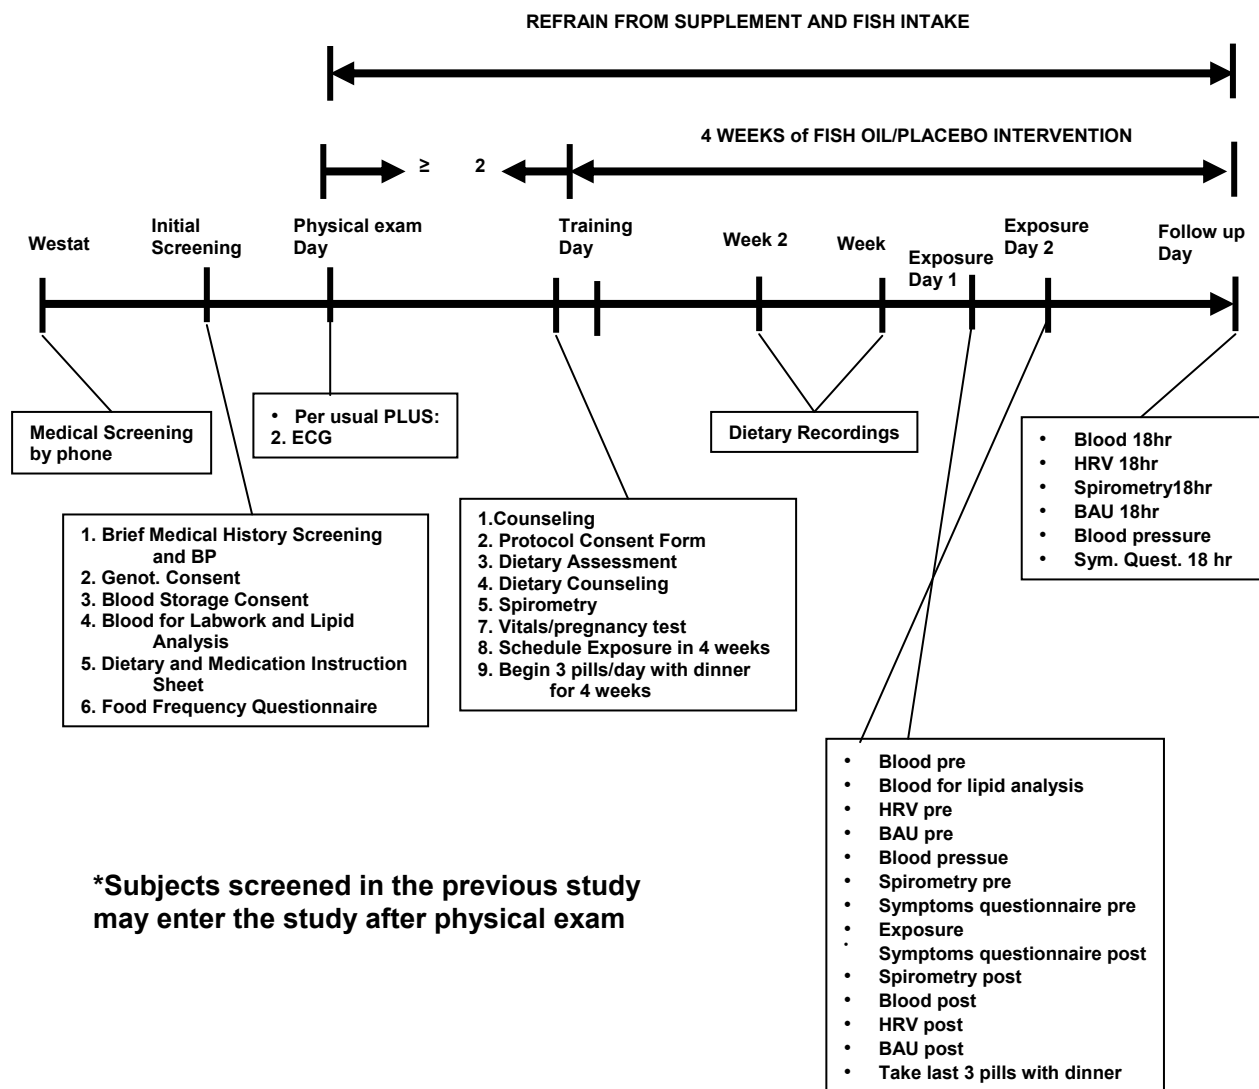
REFRAIN FROM SUPPLEMENT AND FISH INTAKE

≥ 2

4 WEEKS of FISH OIL/PLACEBO INTERVENTION

Westat

Initial Screening

Physical exam Day

Training Day

Week 2

Week

Exposure Day 1

Exposure Day 2

Follow up Day

Medical Screening by phone

• Per usual PLUS:
2. ECG

Dietary Recordings

• Blood 18hr
• HRV 18hr
• Spirometry18hr
• BAU 18hr
• Blood pressure
• Sym. Quest. 18 hr

1. Brief Medical History Screening and BP
2. Genot. Consent
3. Blood Storage Consent
4. Blood for Labwork and Lipid Analysis
5. Dietary and Medication Instruction Sheet
6. Food Frequency Questionnaire

1.Counseling
2. Protocol Consent Form
3. Dietary Assessment
4. Dietary Counseling
5. Spirometry
7. Vitals/pregnancy test
8. Schedule Exposure in 4 weeks
9. Begin 3 pills/day with dinner for 4 weeks

• Blood pre
• Blood for lipid analysis
• HRV pre
• BAU pre
• Blood pressue
• Spirometry pre
• Symptoms questionnaire pre
• Exposure
• Symptoms questionnaire post
• Spirometry post
• Blood post
• HRV post
• BAU post
• Take last 3 pills with dinner

*Subjects screened in the previous study may enter the study after physical exam